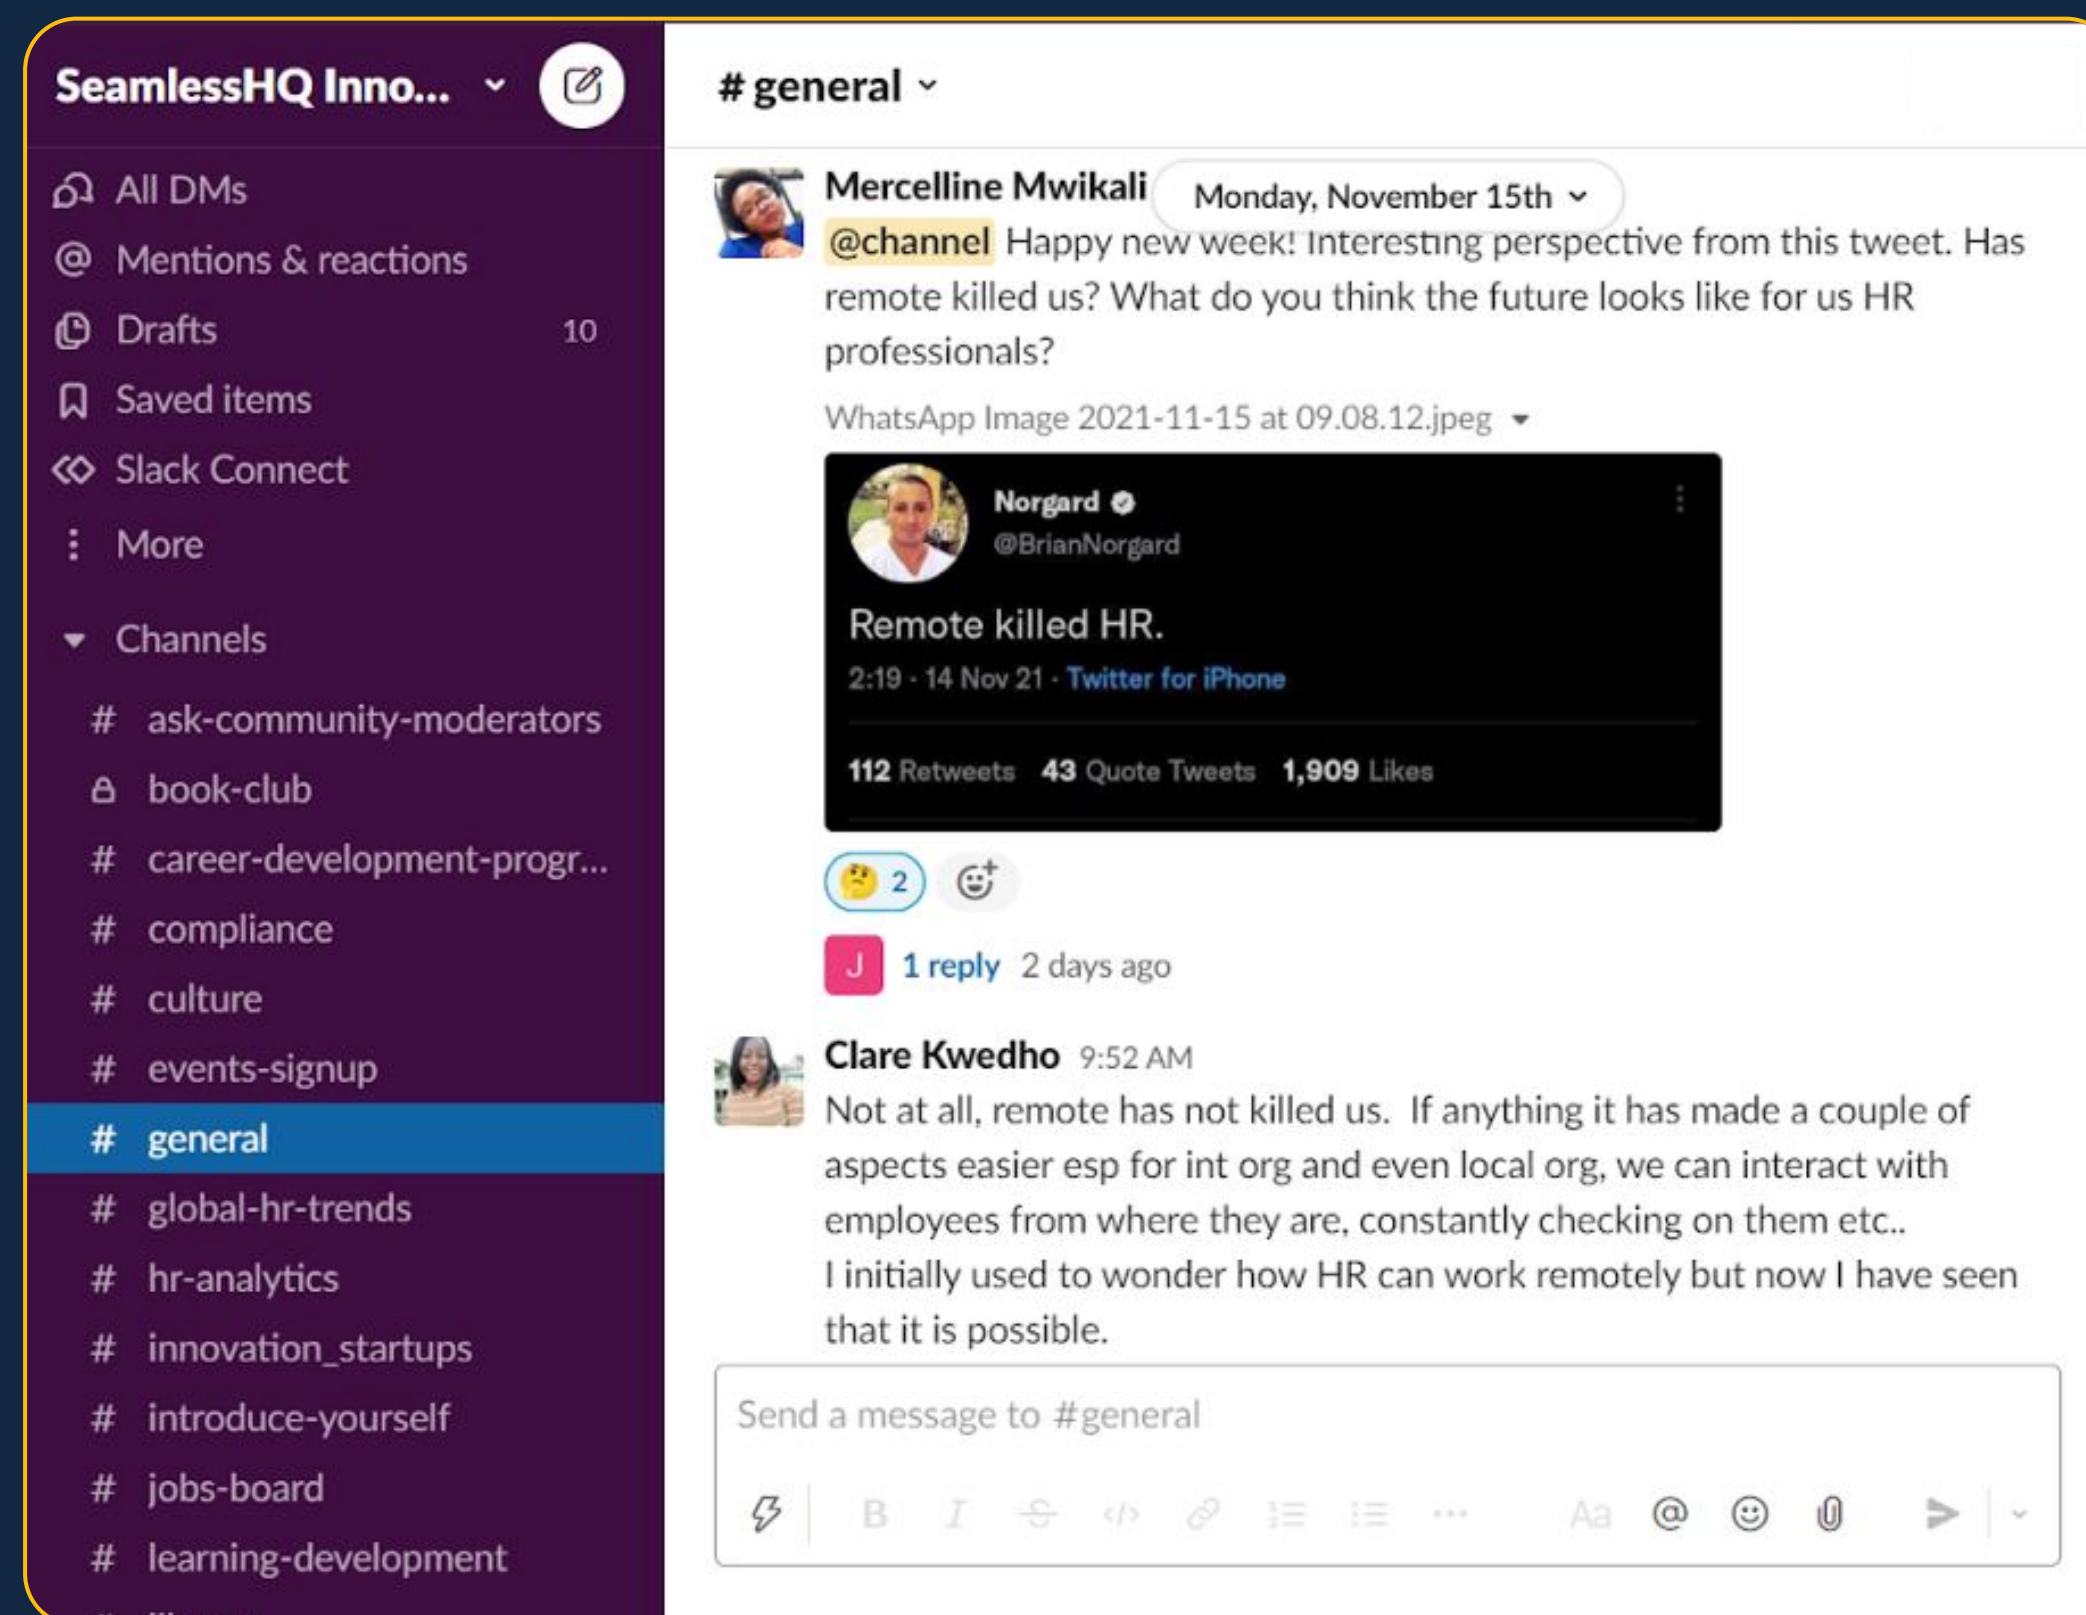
SeamlessHQ Inno...

All DMs
Mentions & reactions
Drafts 10
Saved items
Slack Connect
More

Channels
# ask-community-moderators
book-club
# career-development-progr...
# compliance
# culture
# events-signup
# general
# global-hr-trends
# hr-analytics
# innovation_startups
# introduce-yourself
# jobs-board
# learning-development

# general

Mercelline Mwikali Monday, November 15th

@channel Happy new week! Interesting perspective from this tweet. Has remote killed us? What do you think the future looks like for us HR professionals?

WhatsApp Image 2021-11-15 at 09.08.12.jpeg

Norgard
@BrianNorgard

Remote killed HR.

2:19 · 14 Nov 21 · Twitter for iPhone

112 Retweets 43 Quote Tweets 1,909 Likes

2

J 1 reply 2 days ago

Clare Kwedho 9:52 AM

Not at all, remote has not killed us. If anything it has made a couple of aspects easier esp for int org and even local org, we can interact with employees from where they are, constantly checking on them etc..
I initially used to wonder how HR can work remotely but now I have seen that it is possible.

Send a message to #general

Aa